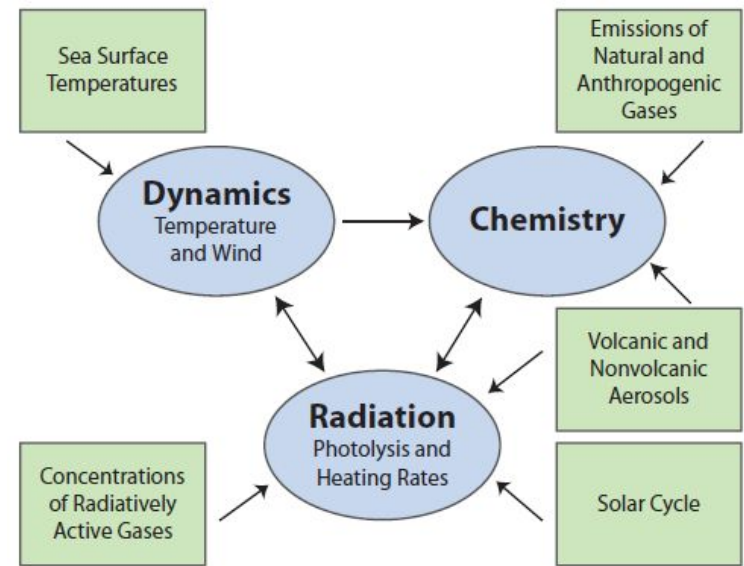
Sea Surface Temperatures

Emissions of Natural and Anthropogenic Gases

Dynamics
Temperature and Wind

Chemistry

Volcanic and Nonvolcanic Aerosols

Radiation
Photolysis and Heating Rates

Concentrations of Radiatively Active Gases

Solar Cycle